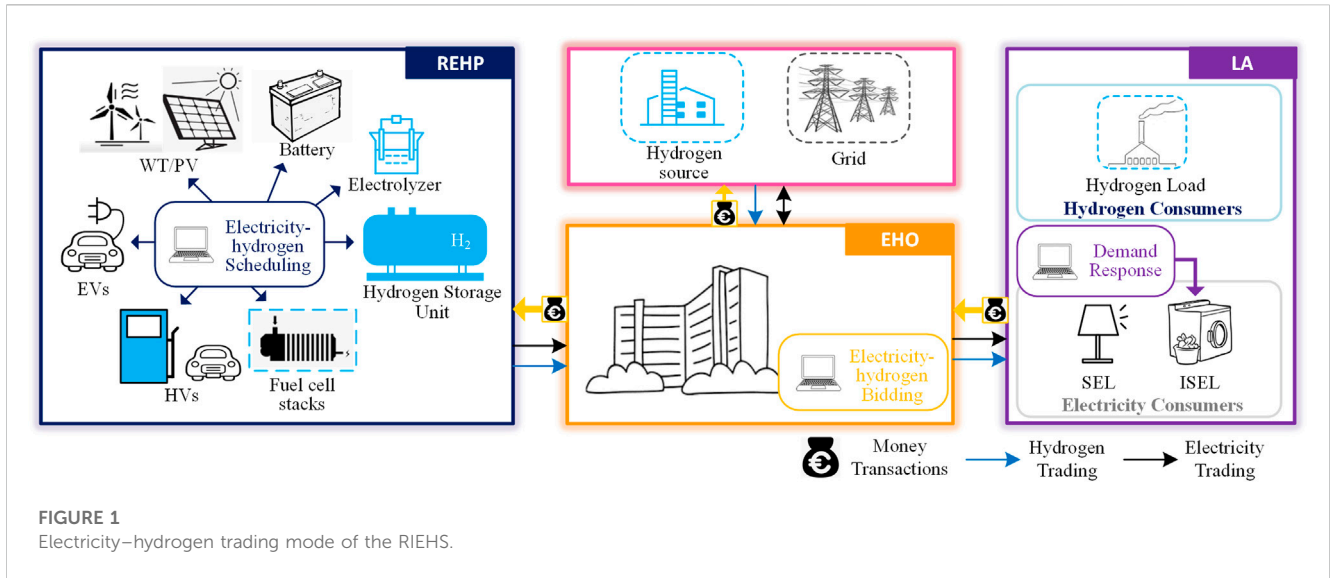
REHP

WT/PV

Battery

Electrolyzer

Electricity-hydrogen Scheduling

$H_2$

Hydrogen Storage Unit

EVs

HVs

Fuel cell stacks

Hydrogen source

Grid

EHO

Electricity-hydrogen Bidding

LA

Hydrogen Load

Hydrogen Consumers

Demand Response

SEL

ISEL

Electricity Consumers

Money Transactions

Hydrogen Trading

Electricity Trading

FIGURE 1

Electricity–hydrogen trading mode of the RIEHS.